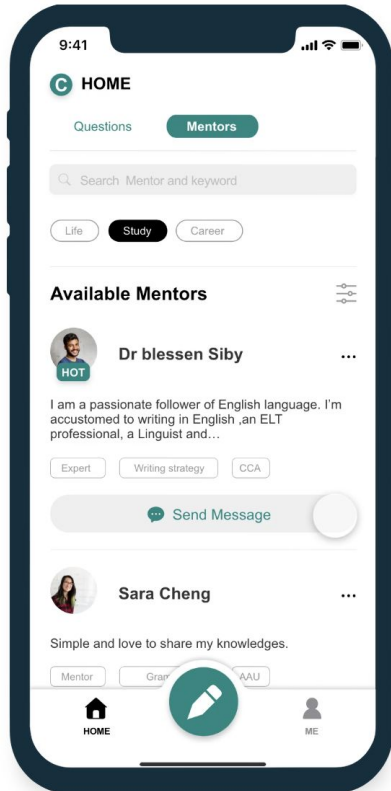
9:41

C HOME

Questions Mentors

Search Mentor and keyword

Life Study Career

Available Mentors

HOT

Dr blessen Siby ...

I am a passionate follower of English language. I'm accustomed to writing in English ,an ELT professional, a Linguist and...

Expert Writing strategy CCA

Send Message

Sara Cheng ...

Simple and love to share my knowledges.

Mentor Gra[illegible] AAU

HOME ME